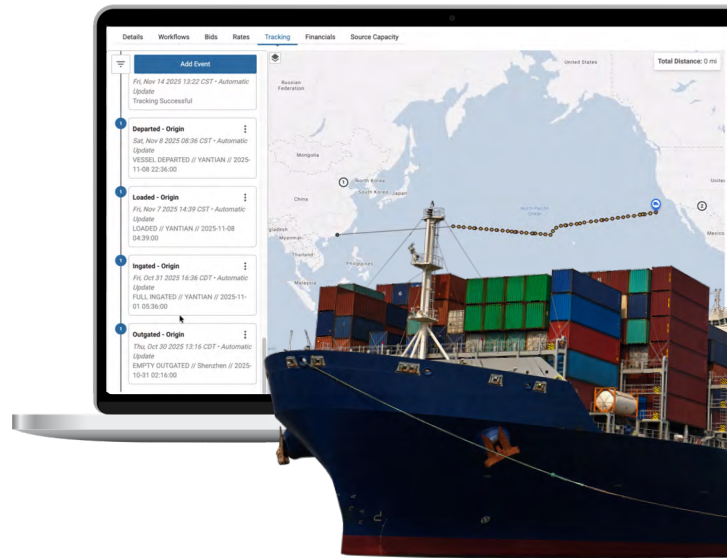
Details Workflows Bids Rates Tracking Financials Source Capacity

Add Event

Fri, Nov 14 2025 13:22 CST • Automatic Update
Tracking Successful

Departed - Origin
Sat, Nov 8 2025 08:36 CST • Automatic Update
VESSEL DEPARTED // YANTIAN // 2025-11-08 22:36:00

Loaded - Origin
Fri, Nov 7 2025 14:39 CST • Automatic Update
LOADED // YANTIAN // 2025-11-08 04:39:00

Ingated - Origin
Fri, Oct 31 2025 16:36 CDT • Automatic Update
FULL INGATED // YANTIAN // 2025-11-01 05:36:00

Outgated - Origin
Thu, Oct 30 2025 13:16 CDT • Automatic Update
EMPTY OUTGATED // Shenzhen // 2025-10-31 02:16:00

Total Distance: 0 mi

Russian Federation
United States
Mongolia
China
North Korea
South Korea
Japan
North Pacific Ocean
Myanmar
Thailand
Philippines
1
2